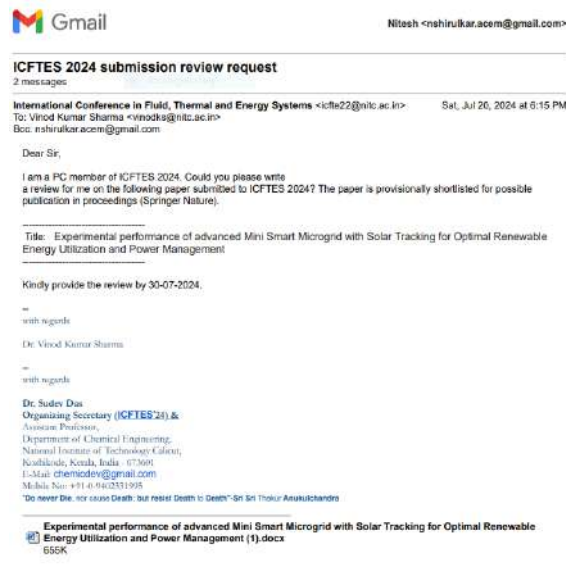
Gmail

Nitesh <nshirulkar.acem@gmail.com>

ICFTES 2024 submission review request
2 messages

International Conference in Fluid, Thermal and Energy Systems <icfte22@nitc.ac.in> Sat, Jul 20, 2024 at 6:15 PM
To: Vinod Kumar Sharma <vinodks@nitc.ac.in>
Bcc: nshirulkar.acem@gmail.com

Dear Sir,

I am a PC member of ICFTES 2024. Could you please write a review for me on the following paper submitted to ICFTES 2024? The paper is provisionally shortlisted for possible publication in proceedings (Springer Nature).

Title: Experimental performance of advanced Mini Smart Microgrid with Solar Tracking for Optimal Renewable Energy Utilization and Power Management

Kindly provide the review by 30-07-2024.

--
with regards

Dr. Vinod Kumar Sharma

--
with regards

Dr. Sudev Das
Organizing Secretary (ICFTES'24) &
Assistant Professor,
Department of Chemical Engineering,
National Institute of Technology Calicut,
Kozhikode, Kerala, India - 673601
E-Mail: chemiodev@gmail.com
Mobile No: +91-0-9402331995
"Do never Die, nor cause Death; but resist Death to Death"-Sri Sri Thakur Anukulchandra

Experimental performance of advanced Mini Smart Microgrid with Solar Tracking for Optimal Renewable Energy Utilization and Power Management (1).docx
655K